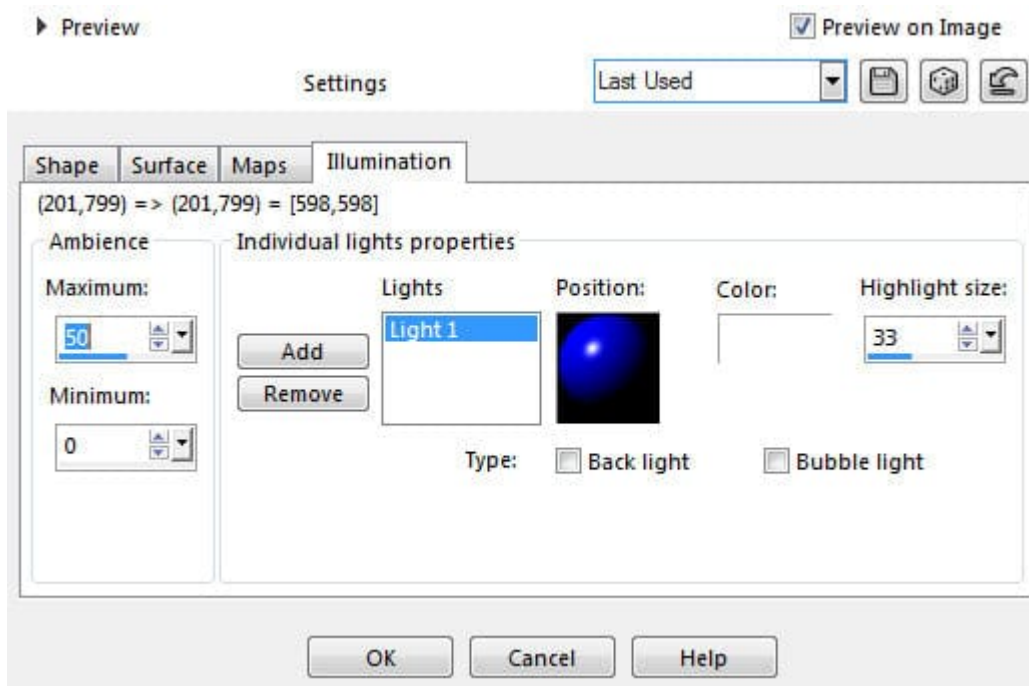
Preview

Preview on Image

Settings

Last Used

Shape | Surface | Maps | Illumination

(201,799) => (201,799) = [598,598]

Ambience

Maximum:

50

Minimum:

0

Individual lights properties

Lights

Light 1

Add

Remove

Position:

Color:

Highlight size:

33

Type:

Back light

Bubble light

OK

Cancel

Help